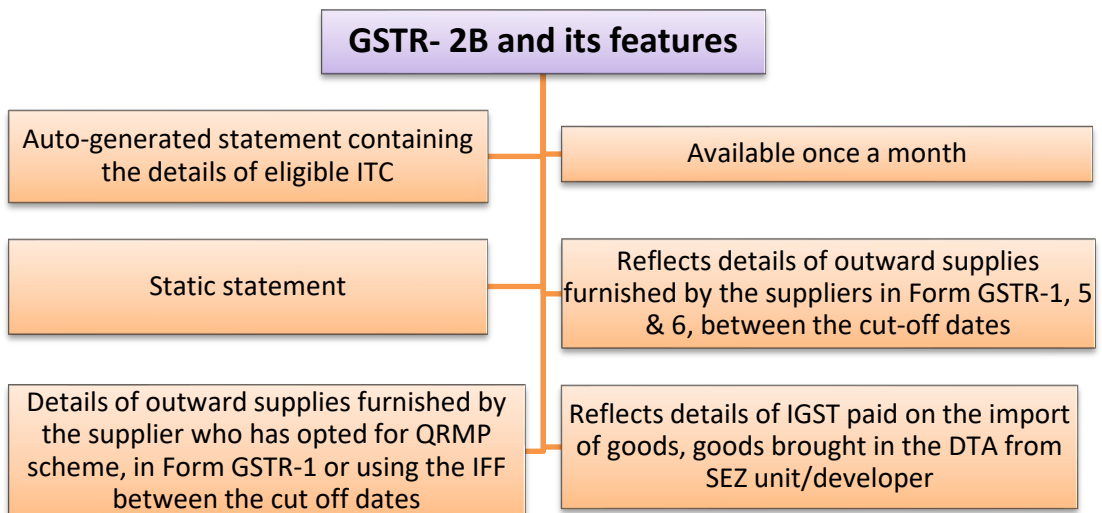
GSTR- 2B and its features

Auto-generated statement containing the details of eligible ITC

Available once a month

Static statement

Reflects details of outward supplies furnished by the suppliers in Form GSTR-1, 5 & 6, between the cut-off dates

Details of outward supplies furnished by the supplier who has opted for QRMP scheme, in Form GSTR-1 or using the IFF between the cut off dates

Reflects details of IGST paid on the import of goods, goods brought in the DTA from SEZ unit/developer